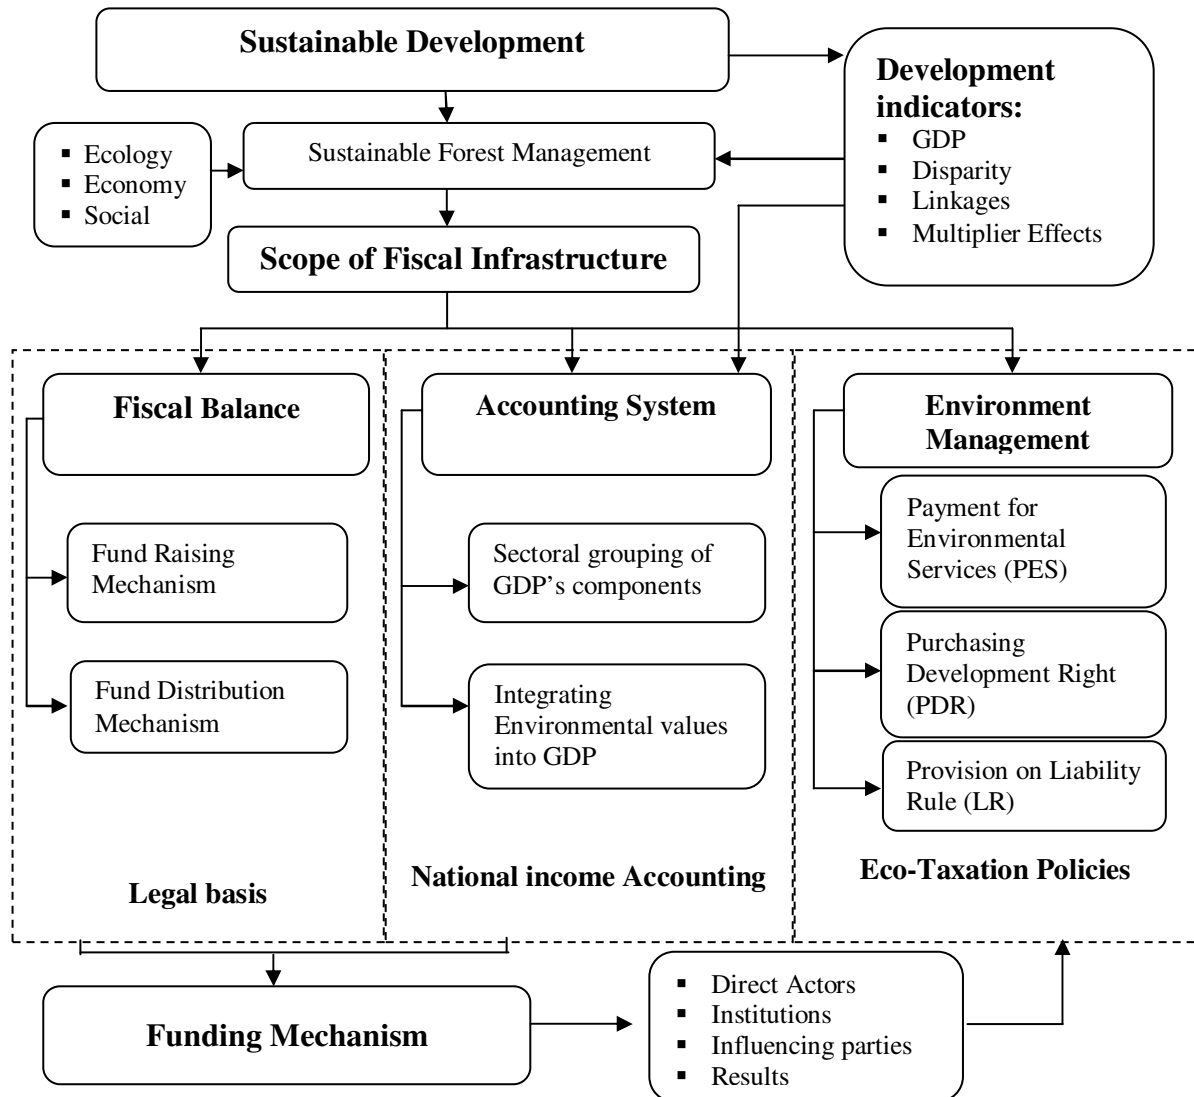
Sustainable Development

Development indicators:
- GDP
- Disparity
- Linkages
- Multiplier Effects

- Ecology
- Economy
- Social

Sustainable Forest Management

Scope of Fiscal Infrastructure

Fiscal Balance

Fund Raising Mechanism

Fund Distribution Mechanism

Legal basis

Accounting System

Sectoral grouping of GDP's components

Integrating Environmental values into GDP

National income Accounting

Environment Management

Payment for Environmental Services (PES)

Purchasing Development Right (PDR)

Provision on Liability Rule (LR)

Eco-Taxation Policies

Funding Mechanism

- Direct Actors
- Institutions
- Influencing parties
- Results